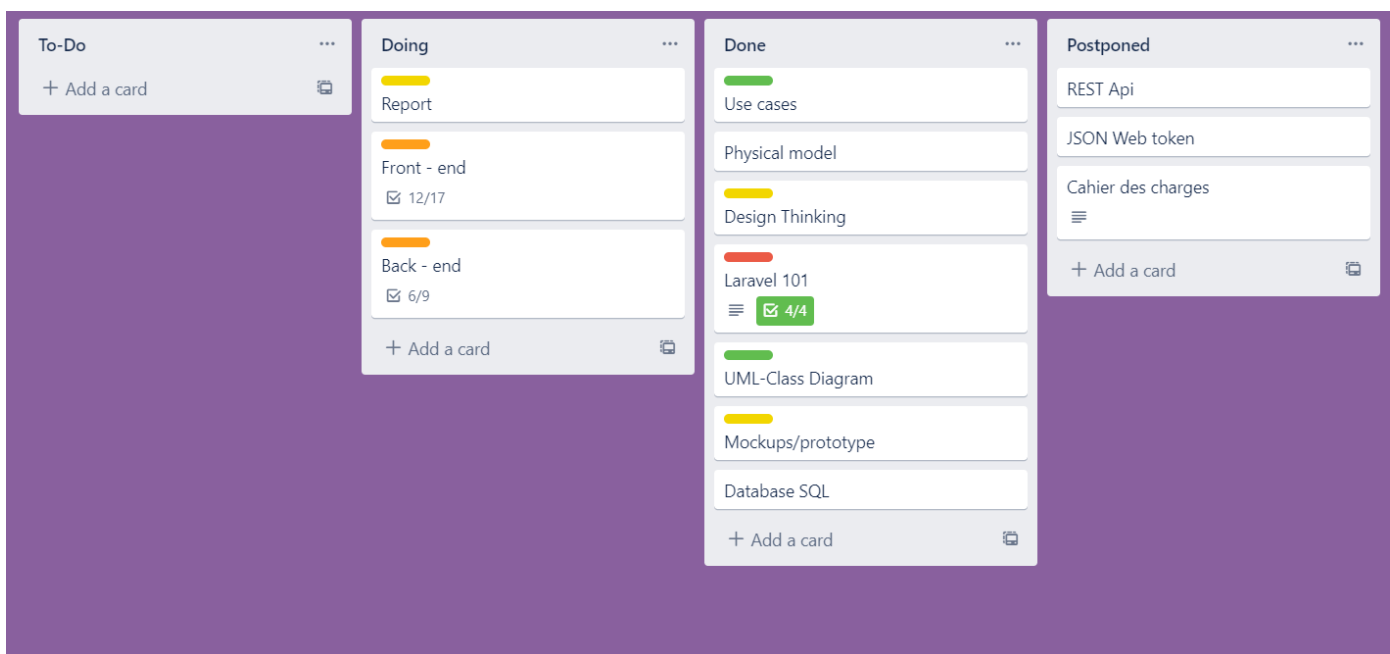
To-Do ···

+ Add a card

Doing ···

Report

Front - end

12/17

Back - end

6/9

+ Add a card

Done ···

Use cases

Physical model

Design Thinking

Laravel 101

4/4

UML-Class Diagram

Mockups/prototype

Database SQL

+ Add a card

Postponed ···

REST Api

JSON Web token

Cahier des charges

+ Add a card